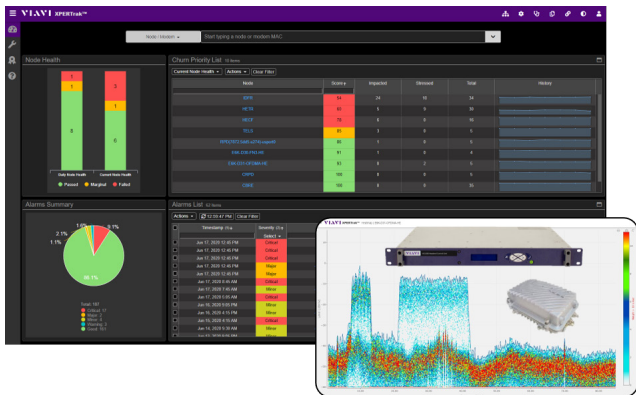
VIAVI XPERTrak™

Node / Modem

Start typing a node or modem MAC

Node Health

1 1 8

1 2 6

Daily Node Health

Current Node Health

Passed Marginal Failed

Churn Priority List

Current Node Health Actions Clear Filter

| Node | Score | Impacted | Stressed | Total | History |
|---|---|---|---|---|---|
| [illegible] | 51 | 24 | 10 | 34 | |
| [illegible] | 57 | 0 | 5 | 5 | |
| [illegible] | 70 | 0 | 16 | 16 | |
| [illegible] | 83 | 3 | 0 | 3 | |
| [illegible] | 86 | 1 | 0 | 1 | |
| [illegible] | 91 | 0 | 4 | 4 | |
| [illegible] | 93 | 0 | 3 | 3 | |
| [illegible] | 100 | 0 | 0 | 0 | |
| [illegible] | 100 | 0 | 35 | 35 | |

Alarms Summary

2.1%

1.1%

1.6%

0.1%

95.1%

Total: 191

Critical: 11

Major: 2

Minor: 5

Warning: 2

Good: 181

Alarms List

Actions 12:55:47 PM Clear Filter

| Timestamp | Severity |
|---|---|
| | Select |
| Jun 17, 2020 12:46 PM | Critical |
| Jun 17, 2020 12:46 PM | Critical |
| Jun 17, 2020 12:46 PM | Critical |
| Jun 17, 2020 12:46 PM | Major |
| Jun 17, 2020 12:46 PM | Major |
| Jun 17, 2020 8:45 AM | Critical |
| Jun 17, 2020 7:46 AM | Minor |
| Jun 17, 2020 5:05 AM | Critical |
| Jun 16, 2020 5:05 PM | Minor |
| Jun 16, 2020 4:15 PM | Minor |
| Jun 16, 2020 4:15 PM | Critical |
| Jun 14, 2020 5:30 AM | Minor |

VIAVI

VIAVI